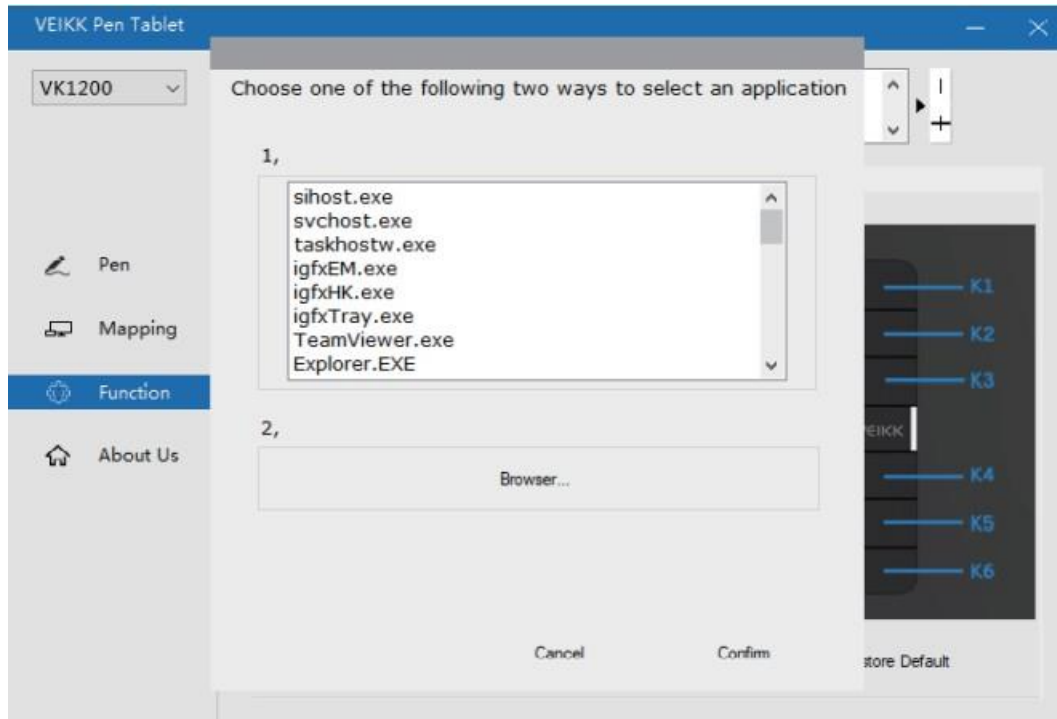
VEIKK Pen Tablet

VK1200

Pen

Mapping

Function

About Us

Choose one of the following two ways to select an application

1,

sihost.exe
svchost.exe
taskhostw.exe
igfxEM.exe
igfxHK.exe
igfxTray.exe
TeamViewer.exe
Explorer.EXE

2,

Browser...

Cancel

Confirm

K1
K2
K3
EIKK
K4
K5
K6

store Default